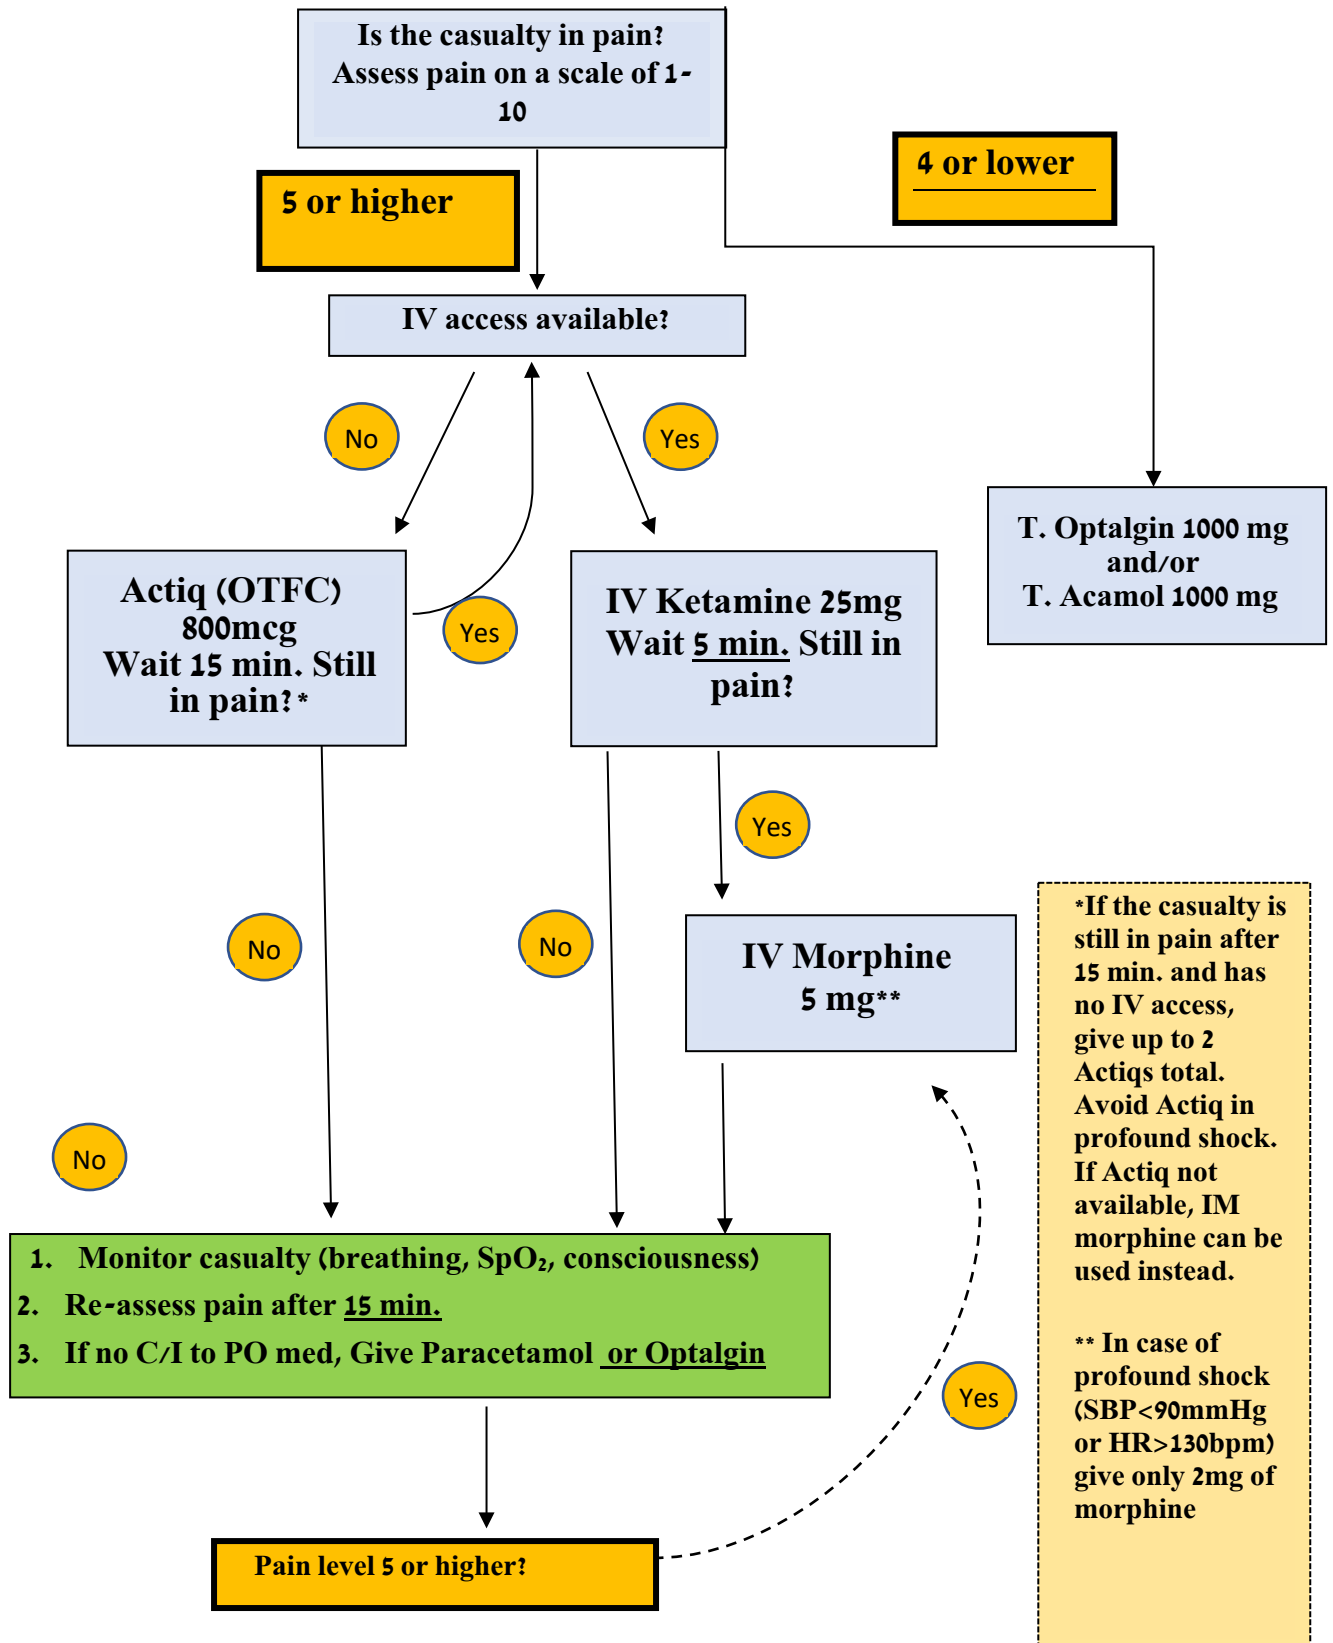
Is the casualty in pain? Assess pain on a scale of 1-10

5 or higher

4 or lower

IV access available?

No

Yes

T. Optalgin 1000 mg and/or T. Acamol 1000 mg

Actiq (OTFC) 800mcg Wait 15 min. Still in pain?*

Yes

IV Ketamine 25mg Wait 5 min. Still in pain?

Yes

No

No

IV Morphine 5 mg**

*If the casualty is still in pain after 15 min. and has no IV access, give up to 2 Actiqs total. Avoid Actiq in profound shock. If Actiq not available, IM morphine can be used instead.

** In case of profound shock (SBP<90mmHg or HR>130bpm) give only 2mg of morphine

No

1. Monitor casualty (breathing, $SpO_2$, consciousness)
2. Re-assess pain after 15 min.
3. If no C/I to PO med, Give Paracetamol or Optalgin

Yes

Pain level 5 or higher?